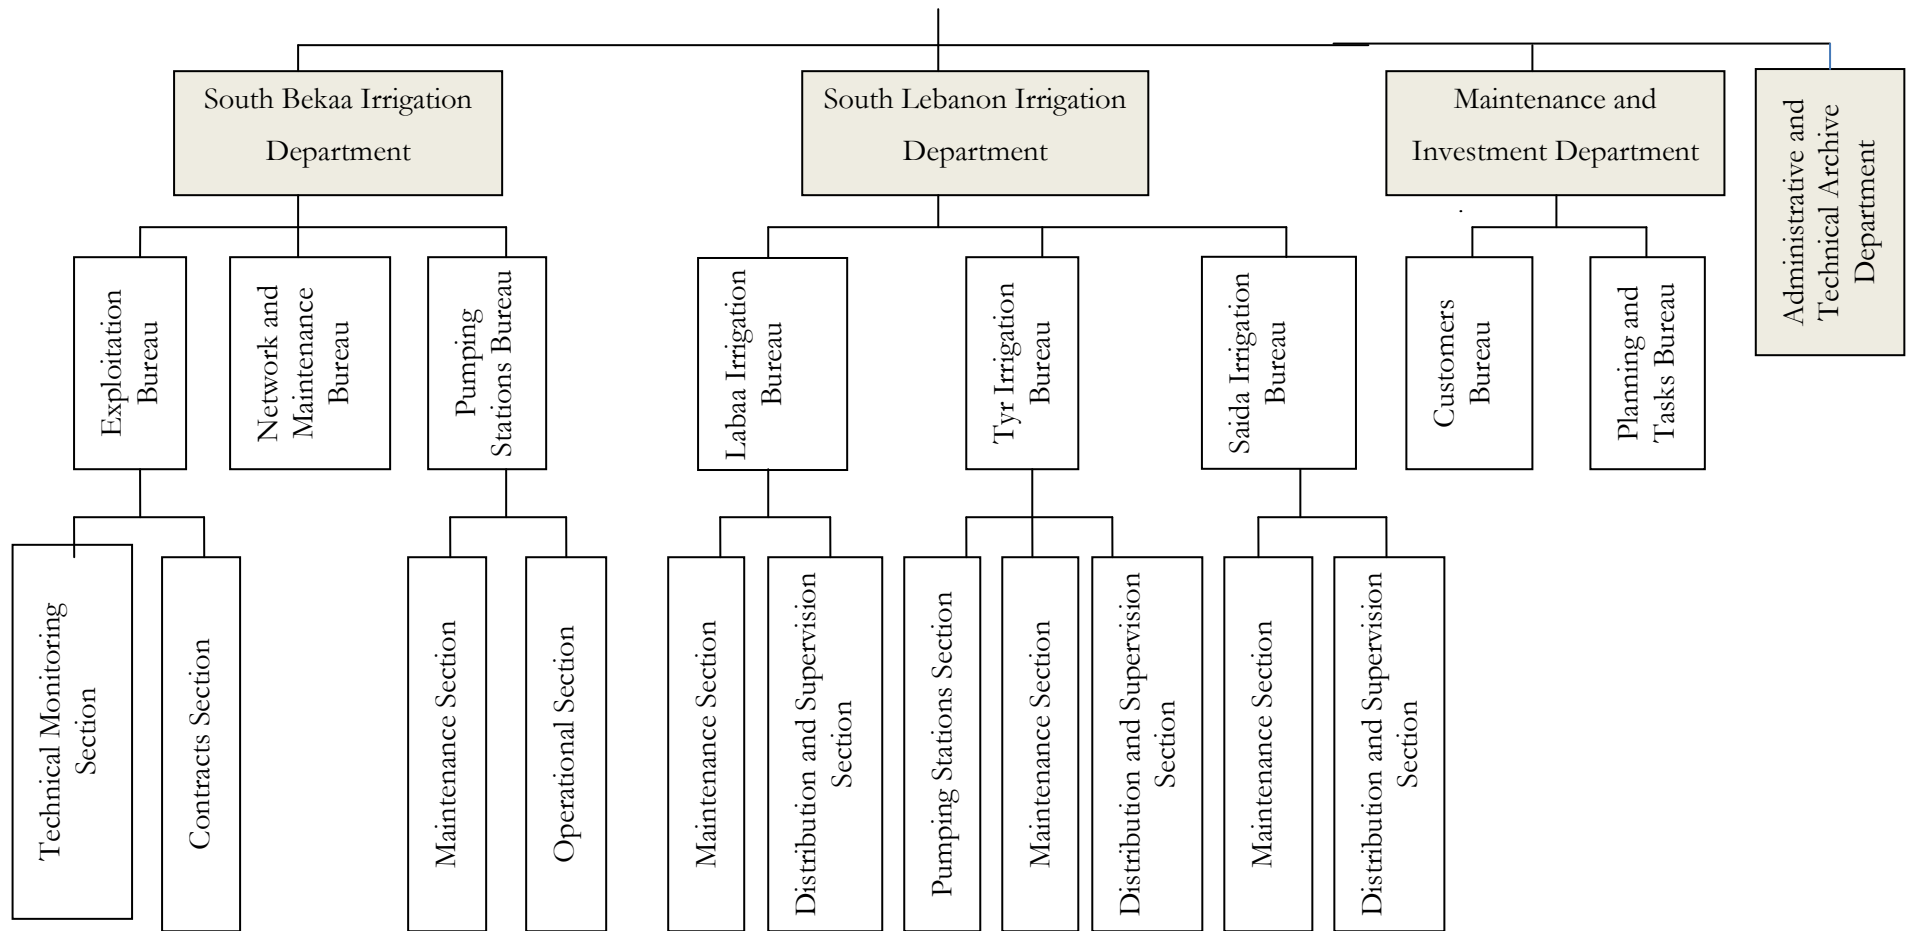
South Bekaa Irrigation Department

South Lebanon Irrigation Department

Maintenance and Investment Department

Administrative and Technical Archive Department

Exploitation Bureau

Network and Maintenance Bureau

Pumping Stations Bureau

Labaa Irrigation Bureau

Tyr Irrigation Bureau

Saida Irrigation Bureau

Customers Bureau

Planning and Tasks Bureau

Technical Monitoring Section

Contracts Section

Maintenance Section

Operational Section

Maintenance Section

Distribution and Supervision Section

Pumping Stations Section

Maintenance Section

Distribution and Supervision Section

Maintenance Section

Distribution and Supervision Section